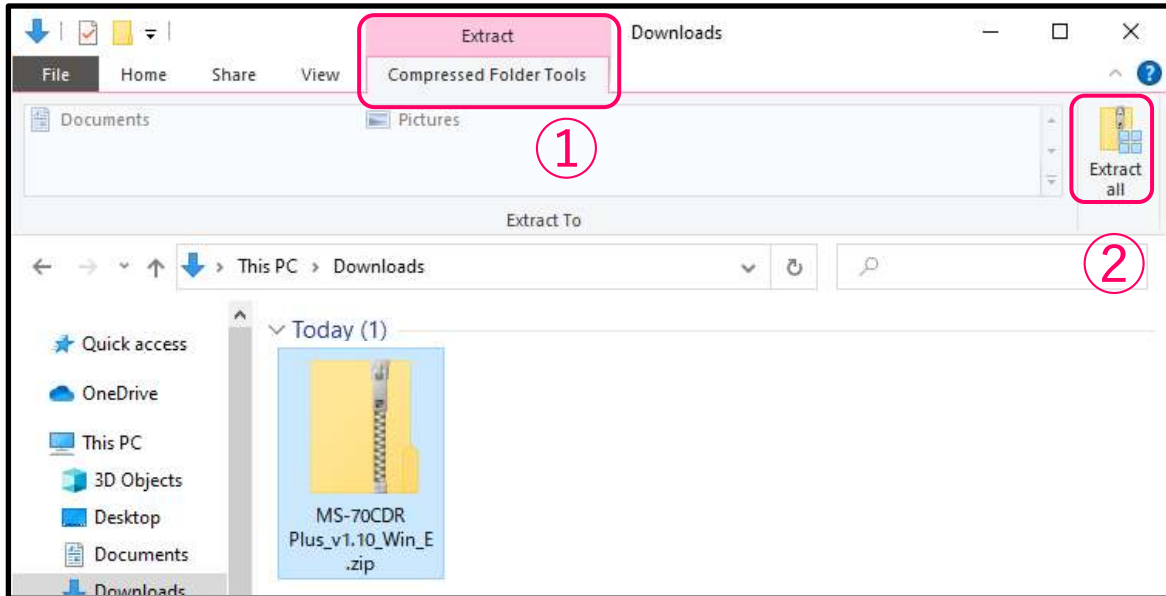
Extract
Downloads
File Home Share View Compressed Folder Tools
Documents
Pictures
①
Extract all
Extract To
②
This PC > Downloads
Quick access
OneDrive
This PC
3D Objects
Desktop
Documents
Downloads
Today (1)
MS-70CDR Plus_v1.10_Win_E .zip